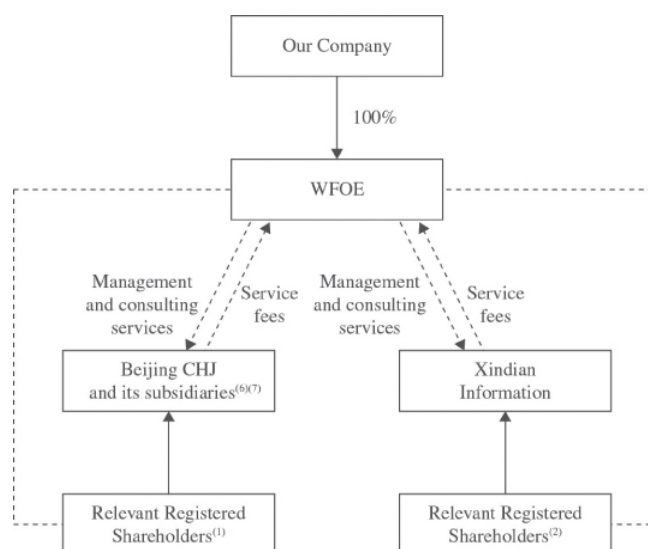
Our Company

100%

WFOE

Management and consulting services

Service fees

Management and consulting services

Service fees

Beijing CHJ and its subsidiaries$^{(6)(7)}$

Xindian Information

Relevant Registered Shareholders$^{(1)}$

Relevant Registered Shareholders$^{(2)}$